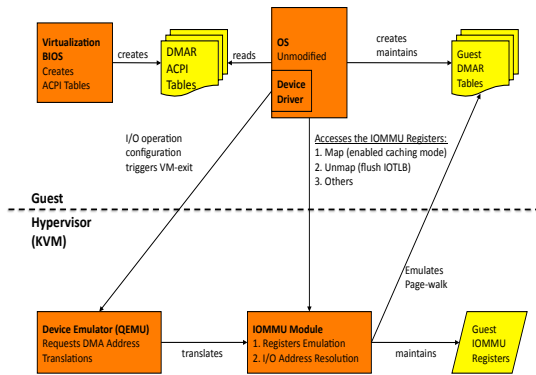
Virtualization BIOS
Creates ACPI Tables

creates

DMAR ACPI Tables

reads

OS
Unmodified

Device Driver

creates maintains

Guest DMAR Tables

I/O operation configuration triggers VM-exit

Accesses the IOMMU Registers:
1. Map (enabled caching mode)
2. Unmap (flush IOTLB)
3. Others

Guest

Hypervisor (KVM)

Emulates Page-walk

Device Emulator (QEMU)
Requests DMA Address Translations

translates

IOMMU Module
1. Registers Emulation
2. I/O Address Resolution

maintains

Guest IOMMU Registers